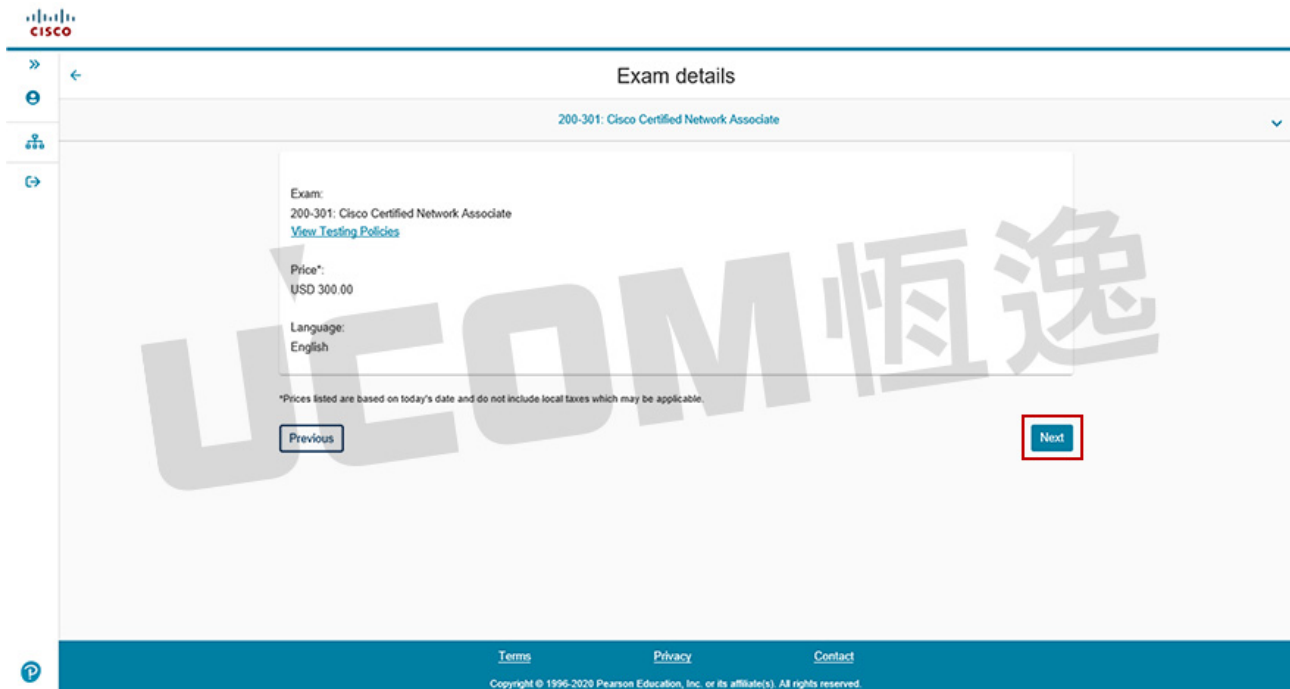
cisco

Exam details

200-301: Cisco Certified Network Associate

Exam:
200-301: Cisco Certified Network Associate
View Testing Policies

Price*:
USD 300.00

Language:
English

*Prices listed are based on today's date and do not include local taxes which may be applicable.

Previous

Next

UCOM恒逸

Terms Privacy Contact

Copyright © 1996-2020 Pearson Education, Inc. or its affiliate(s). All rights reserved.